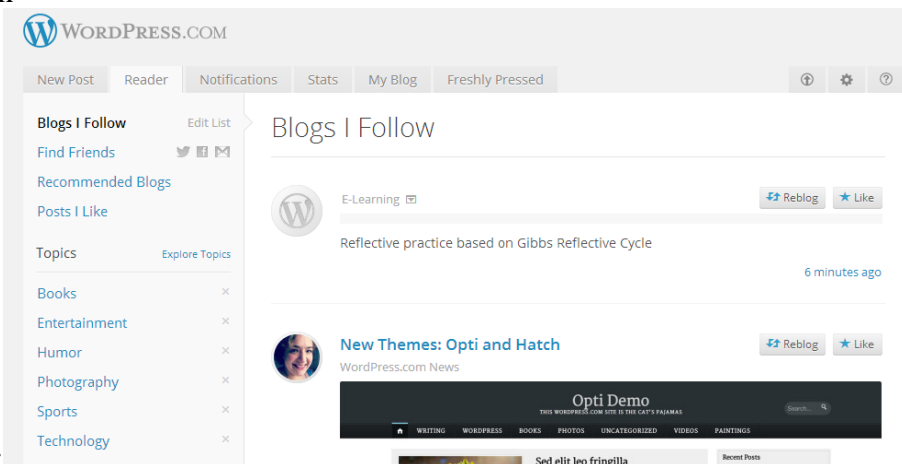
WordPress.com

New Post Reader Notifications Stats My Blog Freshly Pressed

Blogs I Follow Edit List
Find Friends
Recommended Blogs
Posts I Like

Topics Explore Topics
Books ×
Entertainment ×
Humor ×
Photography ×
Sports ×
Technology ×

Blogs I Follow

E-Learning
Reblog ★ Like
Reflective practice based on Gibbs Reflective Cycle
6 minutes ago

New Themes: Opti and Hatch
WordPress.com News
Reblog ★ Like

Opti Demo
THIS WORDPRESS.COM SITE IS THE CAT'S PAJAMAS
Search...
WRITING WORDPRESS BOOKS PHOTOS UNCATEGORIZED VIDEOS PAINTINGS
Sed elit leo fringilla
Recent Posts